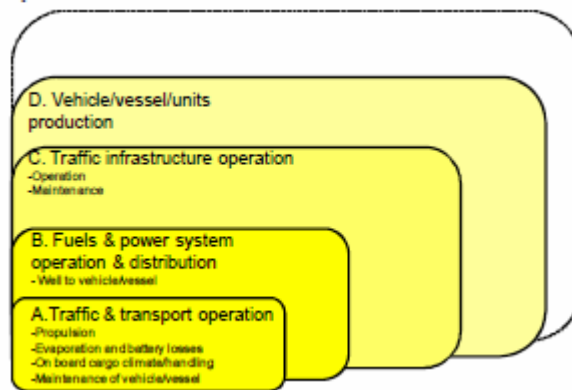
D. Vehicle/vessel/units production

C. Traffic infrastructure operation
-Operation
-Maintenance

B. Fuels & power system operation & distribution
- Well to vehicle/vessel

A.Traffic & transport operation
-Propulsion
-Evaporation and battery losses
-On board cargo climate/handling
-Maintenance of vehicle/vessel